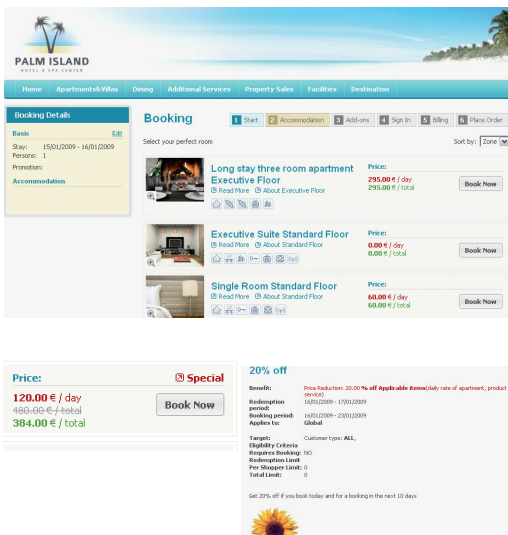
PALM ISLAND
HOTEL & SPA CENTER

Home | Apartments/Villas | Dining | Additional Services | Property Sales | Facilities | Destination

Booking Details

Basic Edit
Stay: 15/01/2009 - 16/01/2009
Persons: 1
Promotion:

Accommodation

Booking

1 Start | 2 Accommodation | 3 Add-ons | 4 Sign In | 5 Billing | 6 Place Order

Select your perfect room

Sort by: Zone

Long stay three room apartment Executive Floor
Read More | About Executive Floor

Price:
295.00 € / day
295.00 € / total
Book Now

Executive Suite Standard Floor
Read More | About Standard Floor

Price:
0.00 € / day
0.00 € / total
Book Now

Single Room Standard Floor
Read More | About Standard Floor

Price:
60.00 € / day
60.00 € / total
Book Now

Price:
Special
120.00 € / day
480.00 € / total
384.00 € / total
Book Now

20% off

Benefit: Price Reduction: 20.00 % off Applicable items(daily rate of apartment, product, service)
Redemption period: 16/01/2009 - 17/01/2009
Booking period: 16/01/2009 - 23/01/2009
Applies to: Global

Target: Customer type: ALL,
Eligibility Criteria
Requires Booking: NO
Redemption Limit
Per Shopper Limit: 0
Total Limit: 0

Get 20% off if you book today and for a booking in the next 10 days